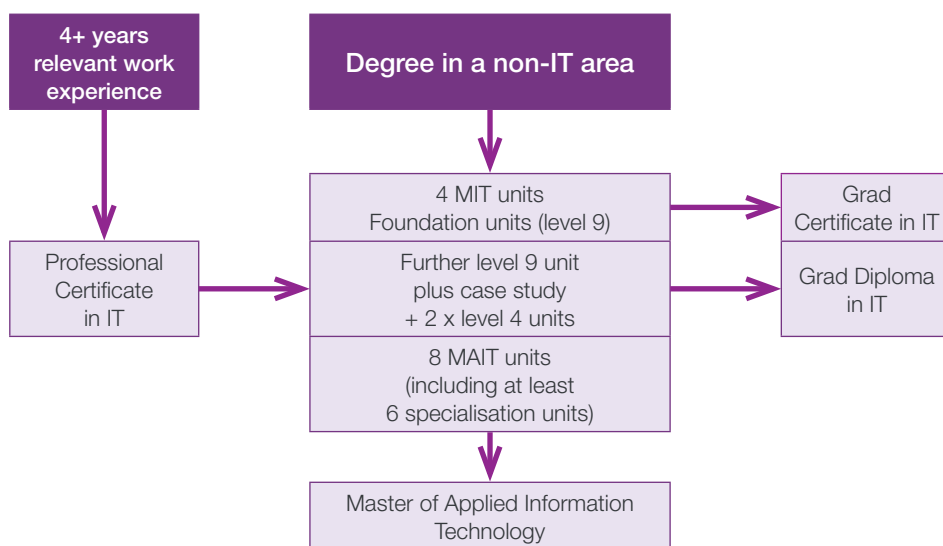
4+ years relevant work experience

Degree in a non-IT area

4 MIT units
Foundation units (level 9)

Grad Certificate in IT

Professional Certificate in IT

Further level 9 unit plus case study + 2 x level 4 units

Grad Diploma in IT

8 MAIT units (including at least 6 specialisation units)

Master of Applied Information Technology